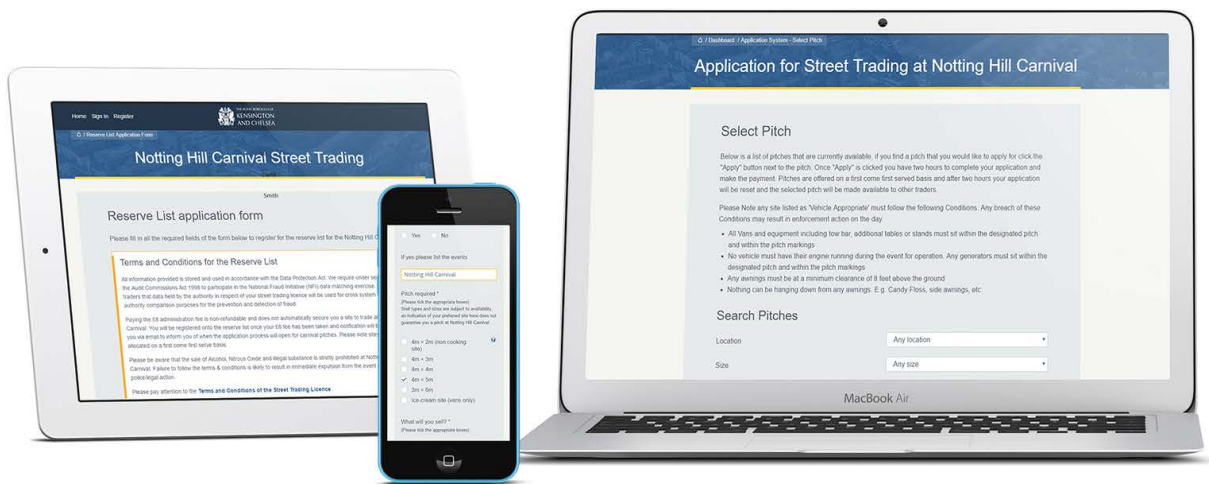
Home Sign In Register

THE ROYAL BOROUGH OF KENSINGTON AND CHELSEA

/ Reserve List Application Form

Notting Hill Carnival Street Trading

Smith

Reserve List application form

Please fill in all the required fields of the form below to register for the reserve list for the Notting Hill C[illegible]

Terms and Conditions for the Reserve List

All information provided is stored and used in accordance with the Data Protection Act. We require under se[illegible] the Audit Commissions Act 1998 to participate in the National Fraud Initiative (NFI) data matching exercise. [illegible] traders that data held by the authority in respect of your street trading licence will be used for cross system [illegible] authority comparison purposes for the prevention and detection of fraud.

Paying the £8 administration fee is non-refundable and does not automatically secure you a site to trade a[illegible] Carnival. You will be registered onto the reserve list once your £8 fee has been taken and notification will b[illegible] you via email to inform you of when the application process will open for carnival pitches. Please note site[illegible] allocated on a first come first serve basis.

Please be aware that the sale of Alcohol, Nitrous Oxide and illegal substance is strictly prohibited at Notti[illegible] Carnival. Failure to follow the terms & conditions is likely to result in immediate expulsion from the event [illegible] police/legal action.

Please pay attention to the Terms and Conditions of the Street Trading Licence

Yes No

If yes please list the events

Notting Hill Carnival

Pitch required *
(Please tick the appropriate boxes)
Stall types and sizes are subject to availability, an indication of your preferred site here does not guarantee you a pitch at Notting Hill Carnival

4m × 2m (non cooking site)
4m × 3m
4m × 4m
4m × 5m
3m × 6m
Ice-cream site (vans only)

What will you sell? *
(Please tick the appropriate boxes)

/ Dashboard / Application System - Select Pitch

Application for Street Trading at Notting Hill Carnival

Select Pitch

Below is a list of pitches that are currently available. If you find a pitch that you would like to apply for click the "Apply" button next to the pitch. Once "Apply" is clicked you have two hours to complete your application and make the payment. Pitches are offered on a first come first served basis and after two hours your application will be reset and the selected pitch will be made available to other traders.

Please Note any site listed as 'Vehicle Appropriate' must follow the following Conditions. Any breach of these Conditions may result in enforcement action on the day

- All Vans and equipment including tow bar, additional tables or stands must sit within the designated pitch and within the pitch markings
- No vehicle must have their engine running during the event for operation. Any generators must sit within the designated pitch and within the pitch markings
- Any awnings must be at a minimum clearance of 8 feet above the ground
- Nothing can be hanging down from any awnings. E.g. Candy Floss, side awnings, etc

Search Pitches

Location Any location

Size Any size

MacBook Air